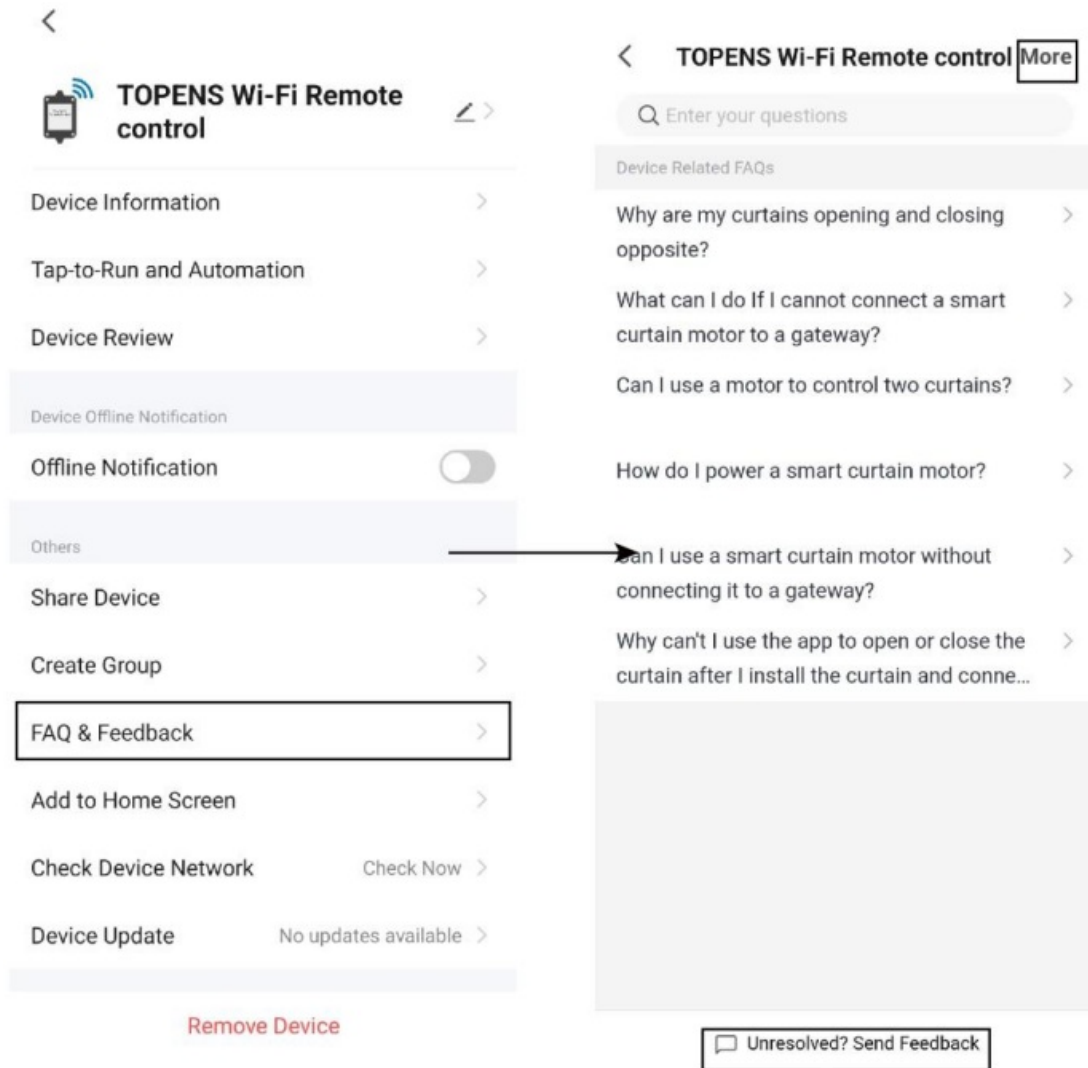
TOPENS Wi-Fi Remote control

Device Information

Tap-to-Run and Automation

Device Review

Device Offline Notification

Offline Notification

Others

Share Device

Create Group

FAQ & Feedback

Add to Home Screen

Check Device Network Check Now

Device Update No updates available

Remove Device

TOPENS Wi-Fi Remote control More

Enter your questions

Device Related FAQs

Why are my curtains opening and closing opposite?

What can I do If I cannot connect a smart curtain motor to a gateway?

Can I use a motor to control two curtains?

How do I power a smart curtain motor?

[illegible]an I use a smart curtain motor without connecting it to a gateway?

Why can't I use the app to open or close the curtain after I install the curtain and conne...

Unresolved? Send Feedback